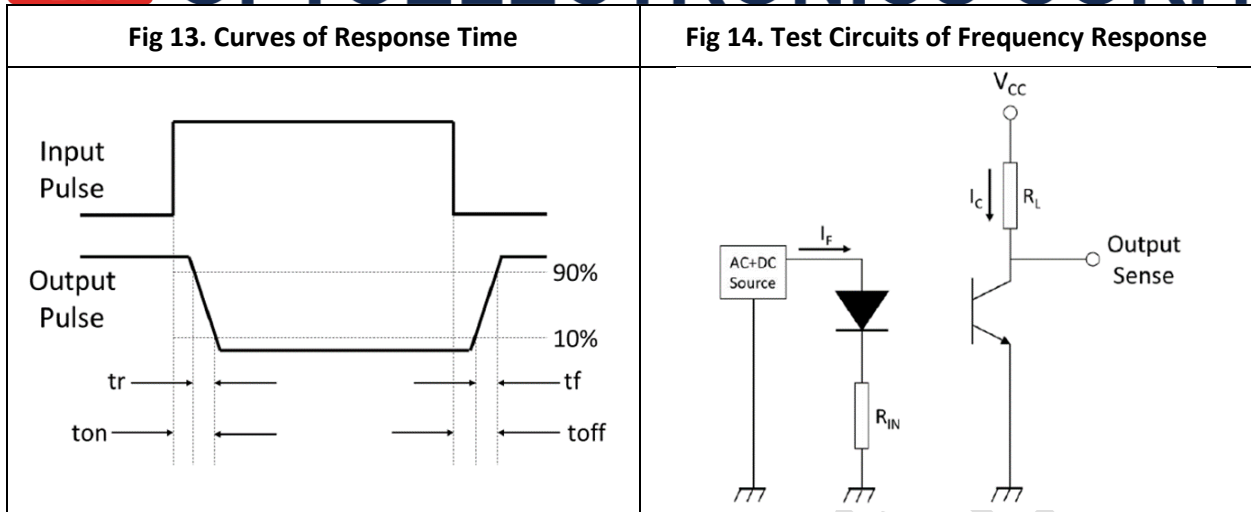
| Fig 13. Curves of Response Time | Fig 14. Test Circuits of Frequency Response |
|---|---|
| Input Pulse<br>Output Pulse<br>90%<br>10%<br>tr<br>tf<br>ton<br>toff | $V_{CC}$<br>$I_C$<br>$R_L$<br>$I_F$<br>AC+DC Source<br>Output Sense<br>$R_{IN}$ |